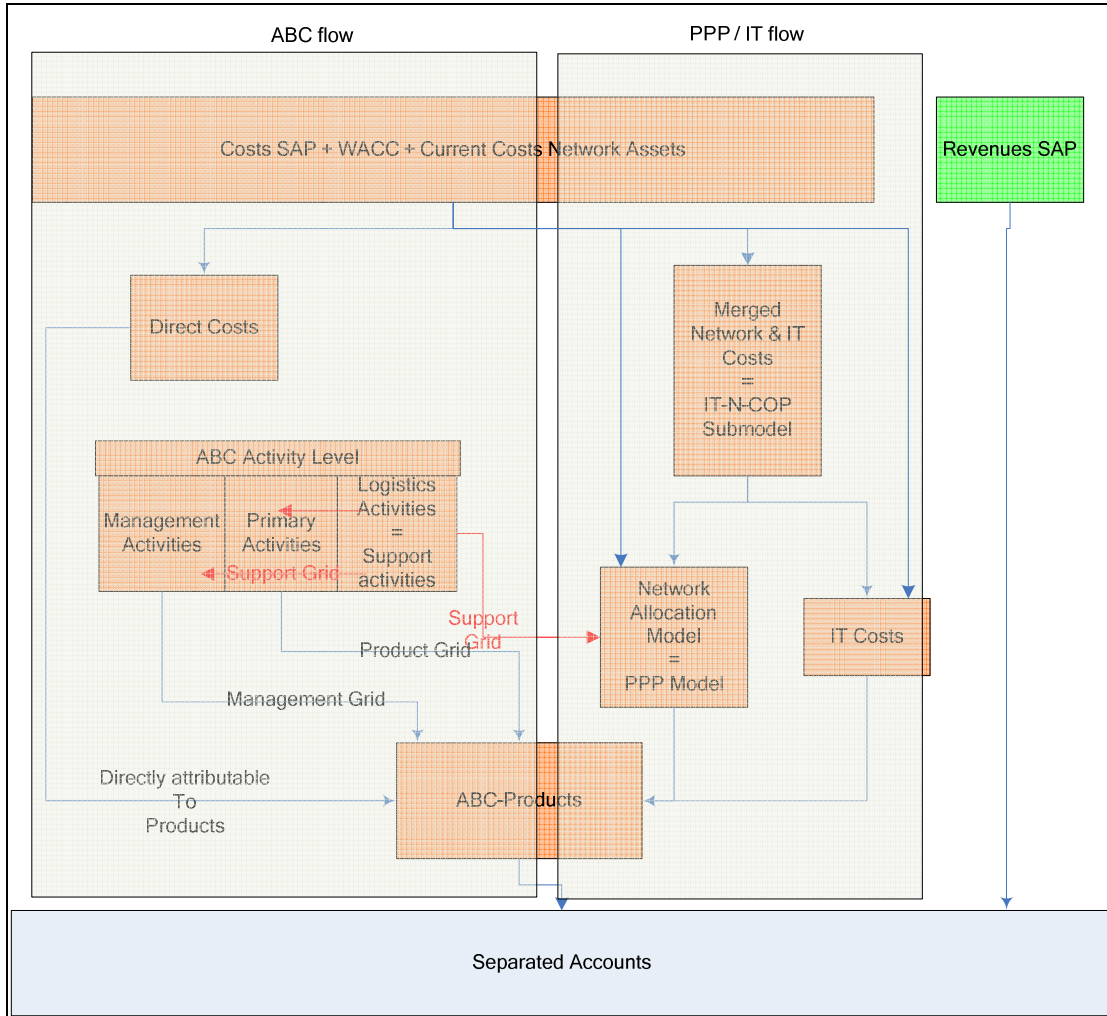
ABC flow

PPP / IT flow

Costs SAP + WACC + Current Costs Network Assets

Revenues SAP

Direct Costs

Merged Network & IT Costs = IT-N-COP Submodel

ABC Activity Level

Management Activities

Primary Activities

Logistics Activities = Support activities

Support Grid

Support Grid

Network Allocation Model = PPP Model

IT Costs

Product Grid

Management Grid

Directly attributable To Products

ABC-Products

Separated Accounts